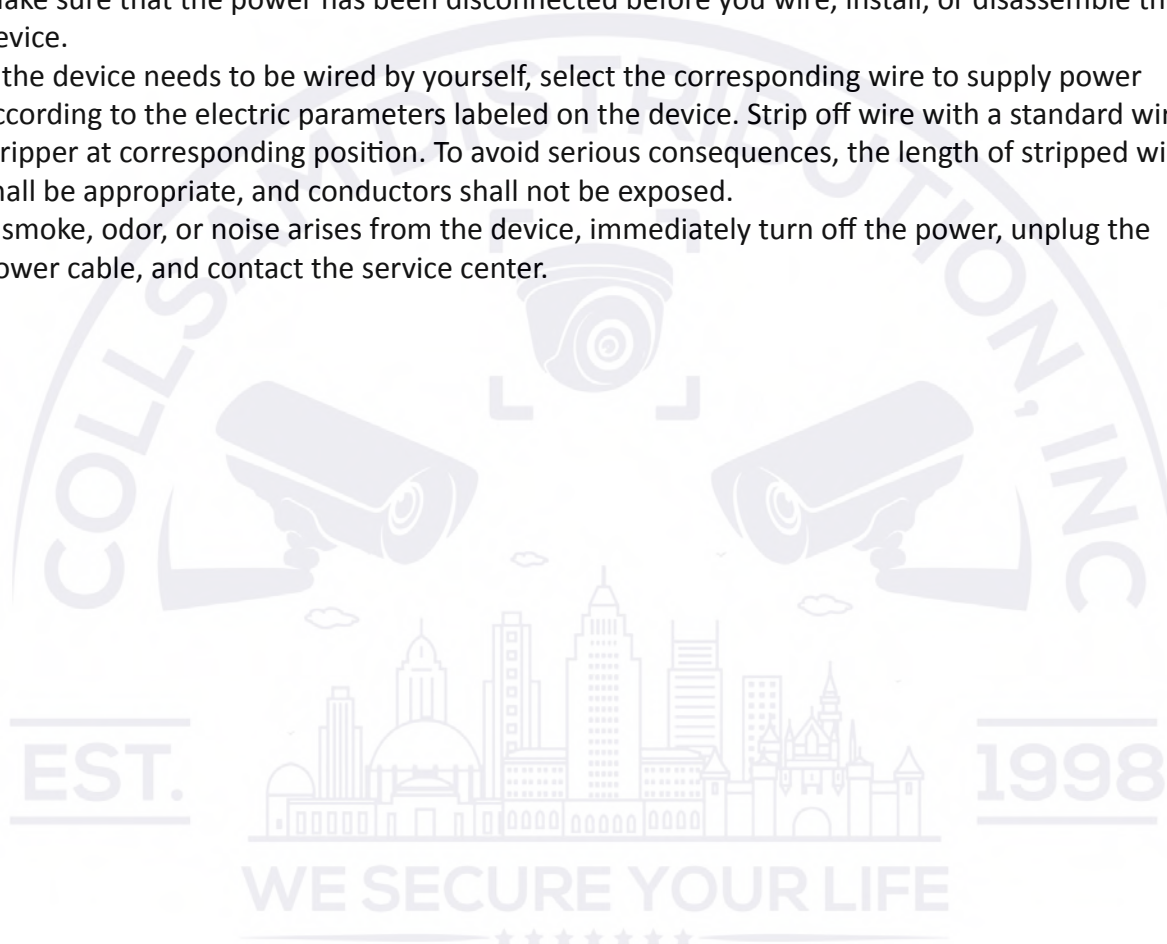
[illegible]ake sure that the power has been disconnected before you wire, install, or disassemble th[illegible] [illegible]evice.

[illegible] the device needs to be wired by yourself, select the corresponding wire to supply power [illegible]ccording to the electric parameters labeled on the device. Strip off wire with a standard wi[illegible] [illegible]ripper at corresponding position. To avoid serious consequences, the length of stripped wi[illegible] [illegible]hall be appropriate, and conductors shall not be exposed.

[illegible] smoke, odor, or noise arises from the device, immediately turn off the power, unplug the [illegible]ower cable, and contact the service center.

COLLS DISTRIBUTION, INC

EST. 1998

WE SECURE YOUR LIFE